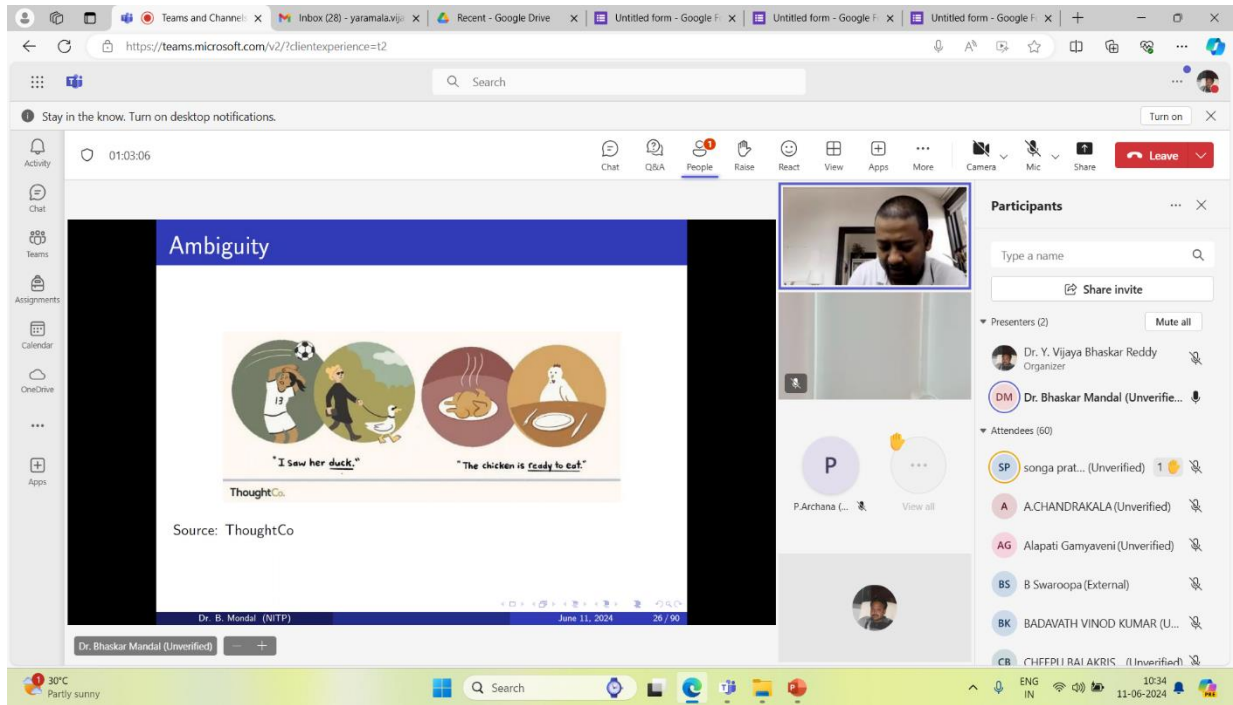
Teams and Channels | Inbox (28) - yaramala.vija | Recent - Google Drive | Untitled form - Google F | Untitled form - Google F | Untitled form - Google F

https://teams.microsoft.com/v2/?clientexperience=t2

Search

Stay in the know. Turn on desktop notifications.

Turn on

Activity

Chat

Teams

Assignments

Calendar

OneDrive

...

Apps

01:03:06

Chat Q&A People Raise React View Apps More Camera Mic Share

Leave

Ambiguity

"I saw her duck."

"The chicken is ready to eat."

ThoughtCo.

Source: ThoughtCo

Dr. B. Mondal (NITP) June 11, 2024 26 / 90

Dr. Bhaskar Mandal (Unverified)

P

P.Archana (...

View all

Participants

Type a name

Share invite

Presenters (2)

Mute all

Dr. Y. Vijaya Bhaskar Reddy
Organizer

DM Dr. Bhaskar Mandal (Unverifie...

Attendees (60)

SP songa prat... (Unverified) 1

A A.CHANDRAKALA (Unverified)

AG Alapati Gamyaveni (Unverified)

BS B Swaroopa (External)

BK BADAVATH VINOD KUMAR (U...

CB CHEEPU BALAKRIS... (Unverified)

30°C
Partly sunny

Search

ENG IN

10:34
11-06-2024